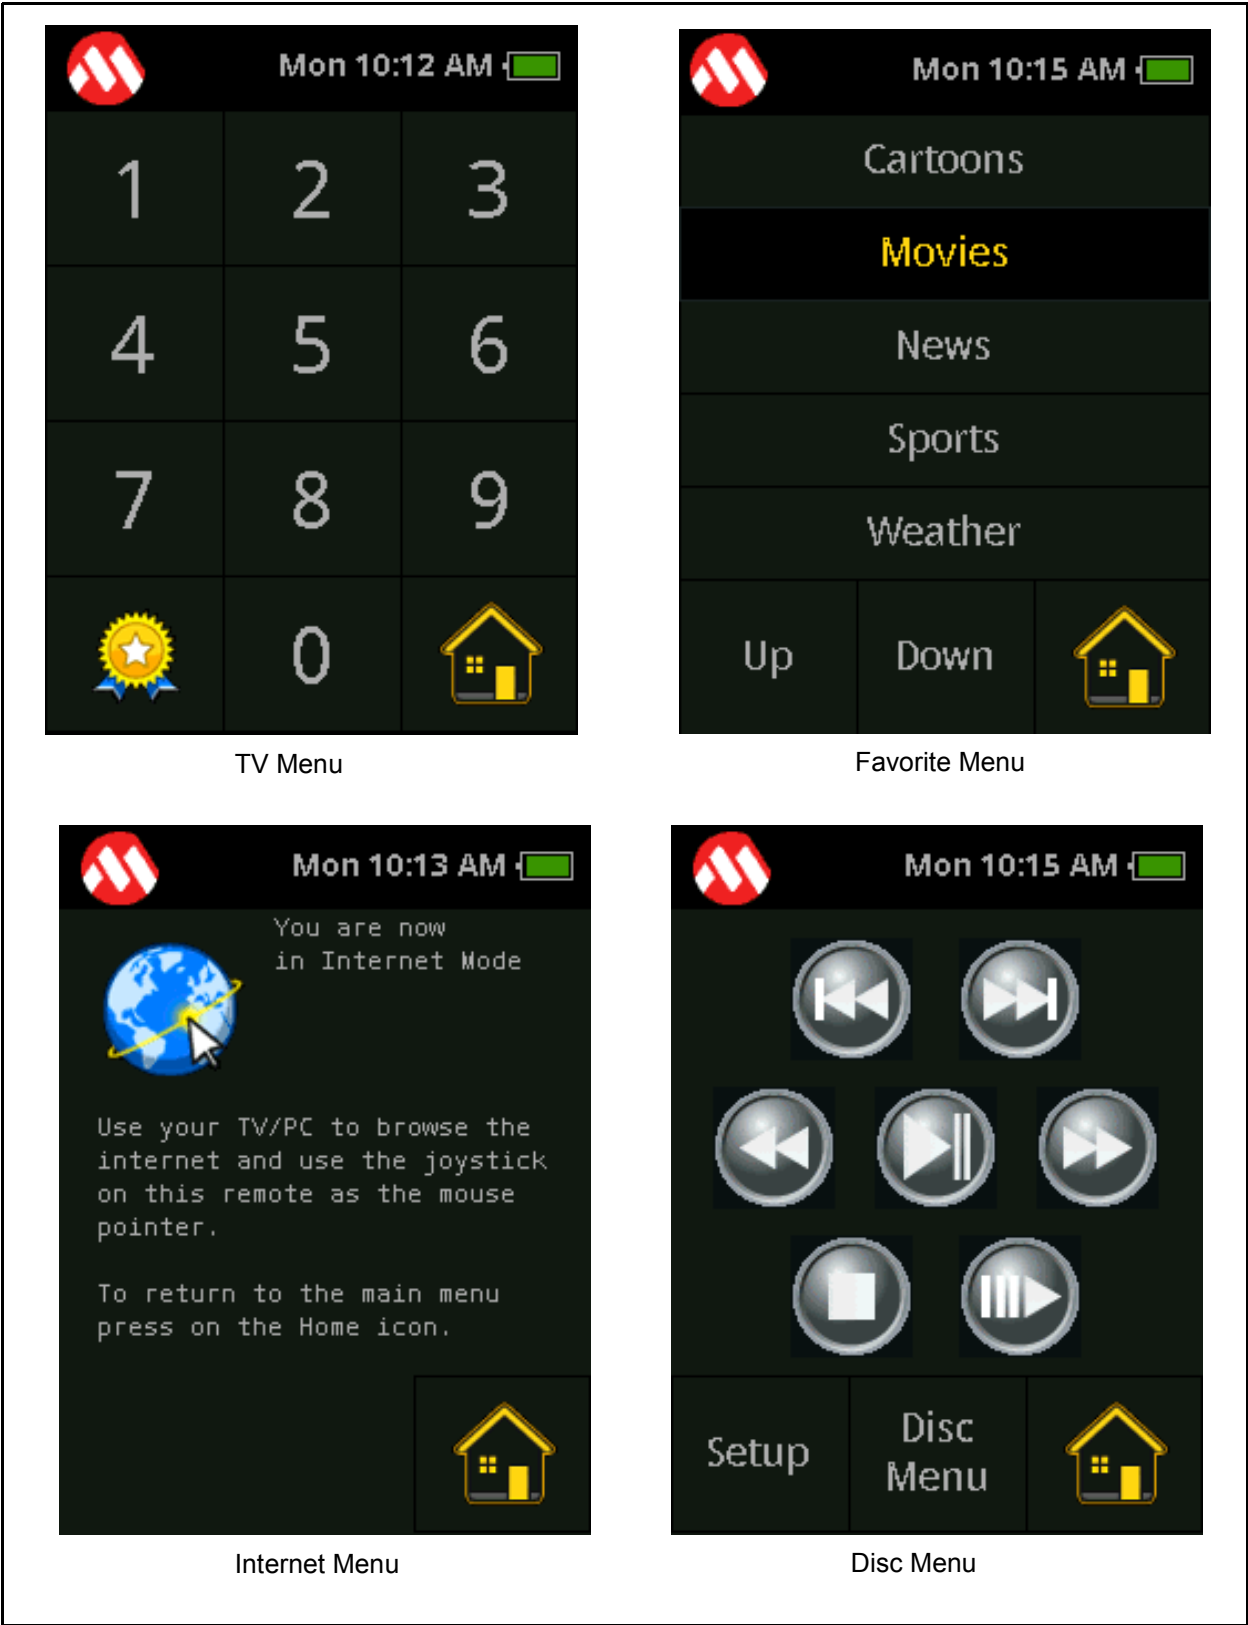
Mon 10:12 AM

| 1 | 2 | 3 |
|---|---|---|
| 4 | 5 | 6 |
| 7 | 8 | 9 |
|  | 0 |  |

TV Menu

Mon 10:15 AM

Cartoons

Movies

News

Sports

Weather

Up

Down

Favorite Menu

Mon 10:13 AM

You are now in Internet Mode

Use your TV/PC to browse the internet and use the joystick on this remote as the mouse pointer.

To return to the main menu press on the Home icon.

Internet Menu

Mon 10:15 AM

Setup

Disc Menu

Disc Menu